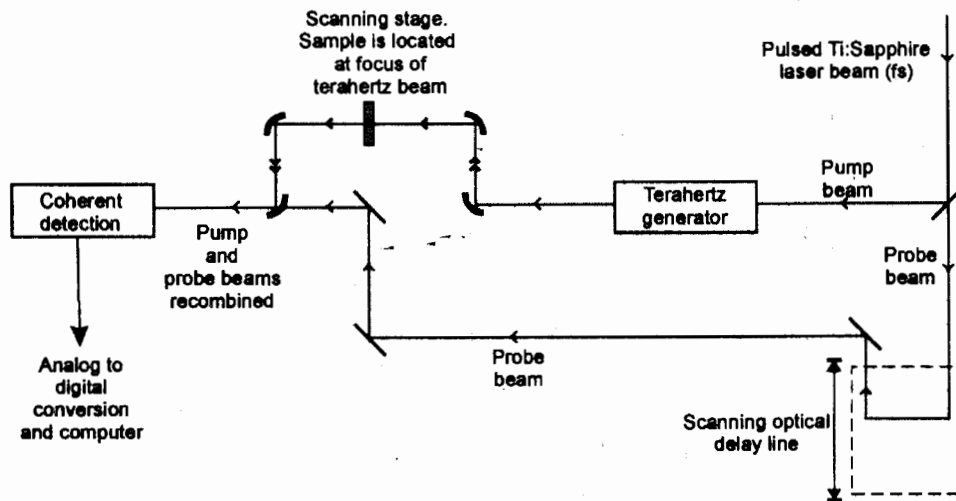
Scanning stage. Sample is located at focus of terahertz beam

Pulsed Ti:Sapphire laser beam (fs)

Pump beam

Coherent detection

Terahertz generator

Pump and probe beams recombined

Probe beam

Analog to digital conversion and computer

Probe beam

Scanning optical delay line